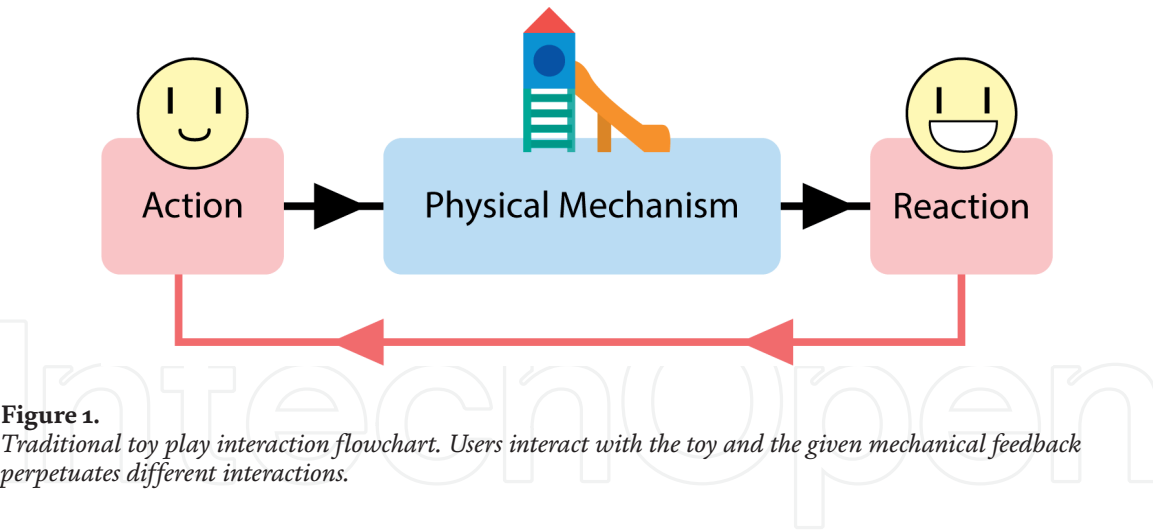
Action

Physical Mechanism

Reaction

IntechOpen

**Figure 1.**
*Traditional toy play interaction flowchart. Users interact with the toy and the given mechanical feedback perpetuates different interactions.*